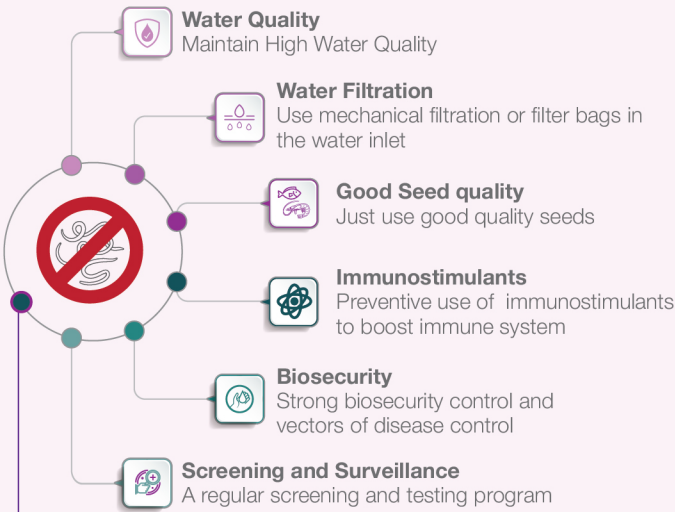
Water Quality
Maintain High Water Quality

Water Filtration
Use mechanical filtration or filter bags in the water inlet

Good Seed quality
Just use good quality seeds

Immunostimulants
Preventive use of immunostimulants to boost immune system

Biosecurity
Strong biosecurity control and vectors of disease control

Screening and Surveillance
A regular screening and testing program